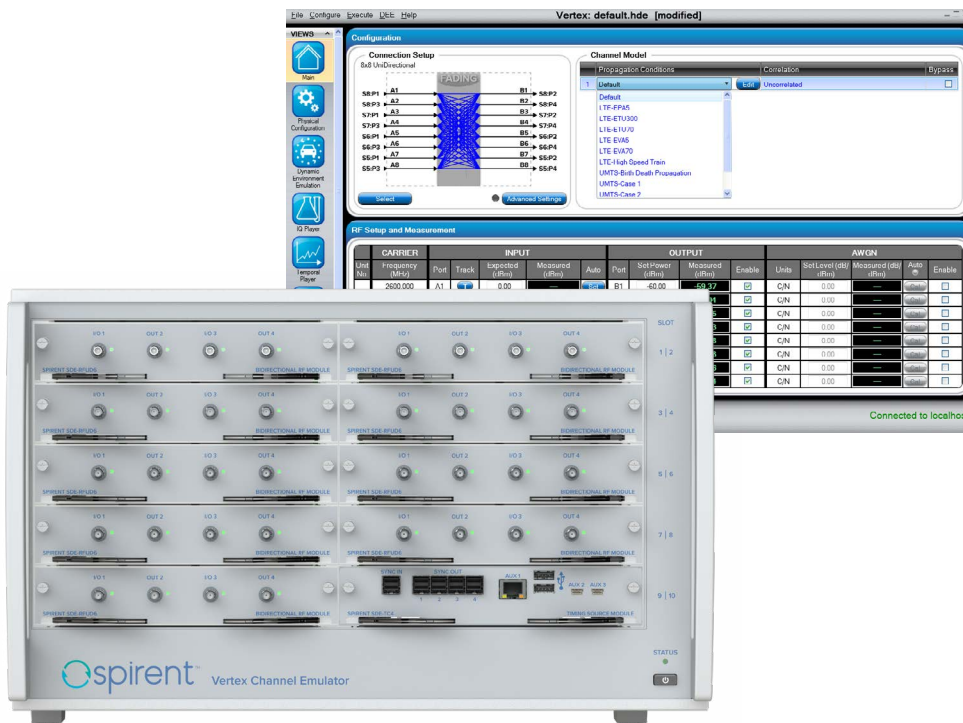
File Configure Execute DEE Help

Vertex: default.hde [modified]

VIEWS

Main

Physical Configuration

Dynamic Environment Emulation

IQ Player

Temporal Player

Configuration

Connection Setup

8x8 UniDirectional

FADING

S8:P1 A1
S8:P3 A2
S7:P1 A3
S7:P3 A4
S6:P1 A5
S6:P3 A6
S5:P1 A7
S5:P3 A8

B1 S8:P2
B2 S8:P4
B3 S7:P2
B4 S7:P4
B5 S6:P2
B6 S6:P4
B7 S5:P2
B8 S5:P4

Select

Advanced Settings

Channel Model

Propagation Conditions | Correlation | Bypass

1 Default | Edit | Uncorrelated

Default
LTE-EPA5
LTE-ETU300
LTE-ETU70
LTE EVA5
LTE EVA70
LTE-High Speed Train
UMTS-Birth Death Propagation
UMTS-Case 1
UMTS-Case 2

RF Setup and Measurement

| Unit No | CARRIER Frequency (MHz) | INPUT Port | Track | Expected (dBm) | Measured (dBm) | Auto | OUTPUT Port | Set Power (dBm) | Measured (dBm) | Enable | AWGN Units | Set Level (dB/dBm) | Measured (dB/dBm) | Auto | Enable |
|---|---|---|---|---|---|---|---|---|---|---|---|---|---|---|---|
| | 2600.000 | A1 | T | 0.00 | --- | Set | B1 | -60.00 | -59.37 | ☑ | C/N | 0.00 | --- | | ☐ |
| | | | | | | | | | | ☑ | C/N | 0.00 | --- | | ☐ |
| | | | | | | | | | | ☑ | C/N | 0.00 | --- | | ☐ |
| | | | | | | | | | | ☑ | C/N | 0.00 | --- | | ☐ |
| | | | | | | | | | | ☑ | C/N | 0.00 | --- | | ☐ |
| | | | | | | | | | | ☑ | C/N | 0.00 | --- | | ☐ |
| | | | | | | | | | | ☑ | C/N | 0.00 | --- | | ☐ |
| | | | | | | | | | | ☑ | C/N | 0.00 | --- | | ☐ |

Connected to localhos

I/O 1 OUT 2 I/O 3 OUT 4
SPIRENT SDE-RFUD6 BIDIRECTIONAL RF MODULE

SLOT
1 | 2
3 | 4
5 | 6
7 | 8
9 | 10

SYNC IN SYNC OUT 1 2 3 4 AUX 1 AUX 2 AUX 3
SPIRENT SDE-TC4 TIMING SOURCE MODULE

STATUS

Spirent Vertex Channel Emulator